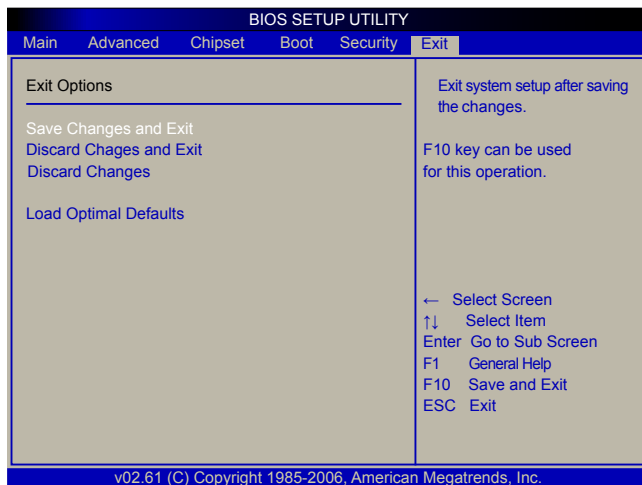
BIOS SETUP UTILITY

Main Advanced Chipset Boot Security Exit

Exit Options

Save Changes and Exit
Discard Chages and Exit
Discard Changes

Load Optimal Defaults

Exit system setup after saving the changes.

F10 key can be used for this operation.

← Select Screen
↑↓ Select Item
Enter Go to Sub Screen
F1 General Help
F10 Save and Exit
ESC Exit

v02.61 (C) Copyright 1985-2006, American Megatrends, Inc.